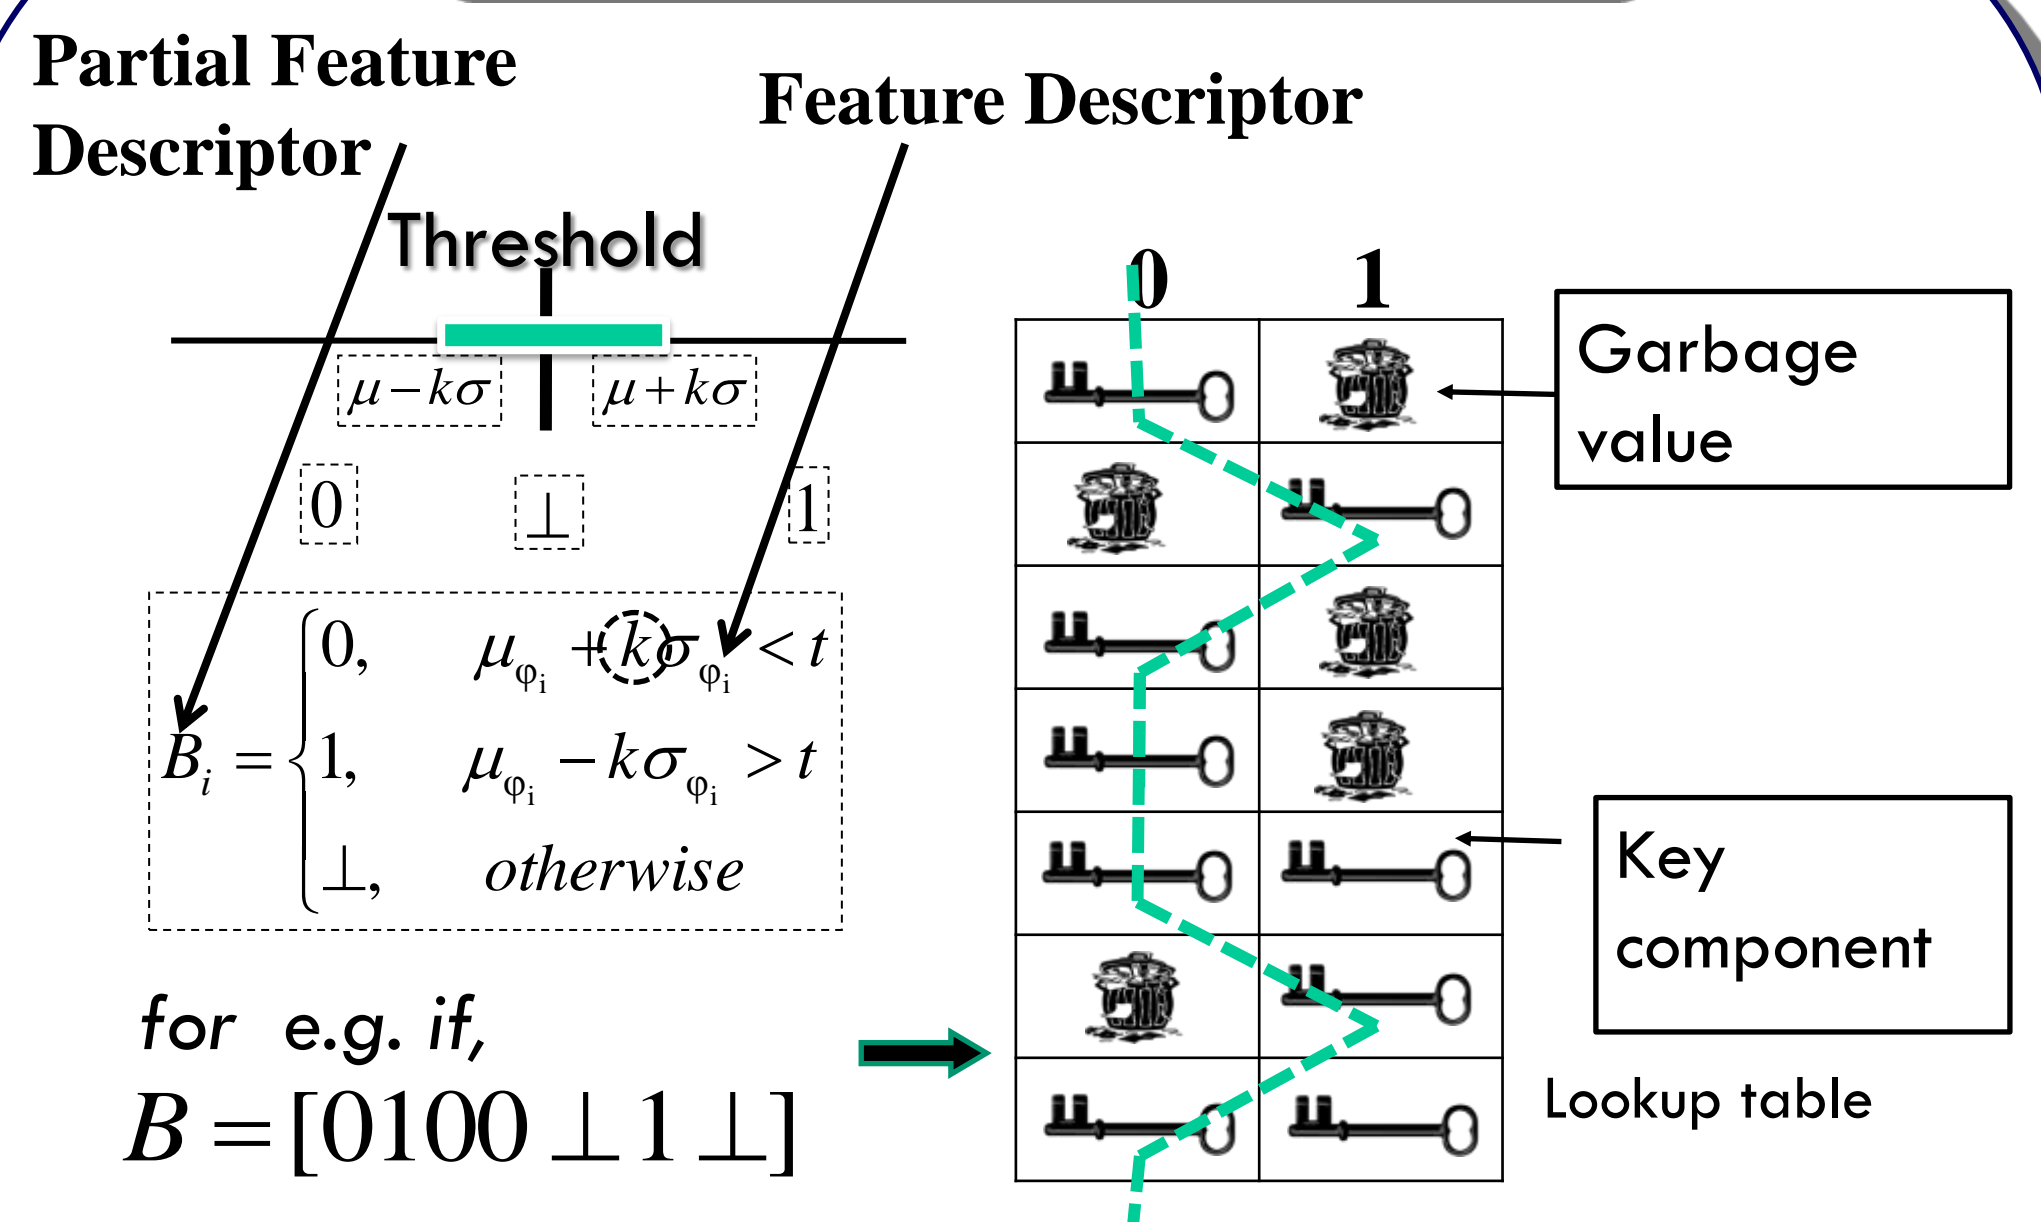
Partial Feature Descriptor

Feature Descriptor

Threshold

$\mu - k\sigma$

$\mu + k\sigma$

0

$\perp$

1

$B_i = \begin{cases} 0, & \mu_{\varphi_i} + k\sigma_{\varphi_i} < t \\ 1, & \mu_{\varphi_i} - k\sigma_{\varphi_i} > t \\ \perp, & otherwise \end{cases}$

for e.g. if,

$B = [0100 \perp 1 \perp]$

0 1

Garbage value

Key component

Lookup table